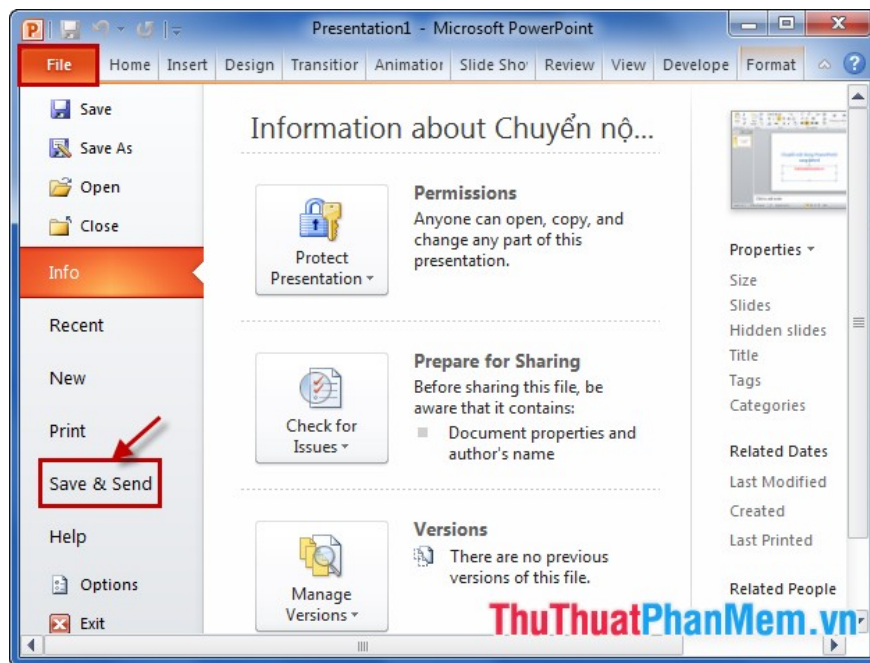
Presentation1 - Microsoft PowerPoint

File | Home | Insert | Design | Transitior | Animatior | Slide Sho | Review | View | Develope | Format

Save
Save As
Open
Close
Info
Recent
New
Print
Save & Send
Help
Options
Exit

Information about Chuyển nộ...

Protect Presentation

Permissions
Anyone can open, copy, and change any part of this presentation.

Check for Issues

Prepare for Sharing
Before sharing this file, be aware that it contains:
Document properties and author's name

Manage Versions

Versions
There are no previous versions of this file.

Properties
Size
Slides
Hidden slides
Title
Tags
Categories

Related Dates
Last Modified
Created
Last Printed

Related People

ThuThuatPhanMem.vn